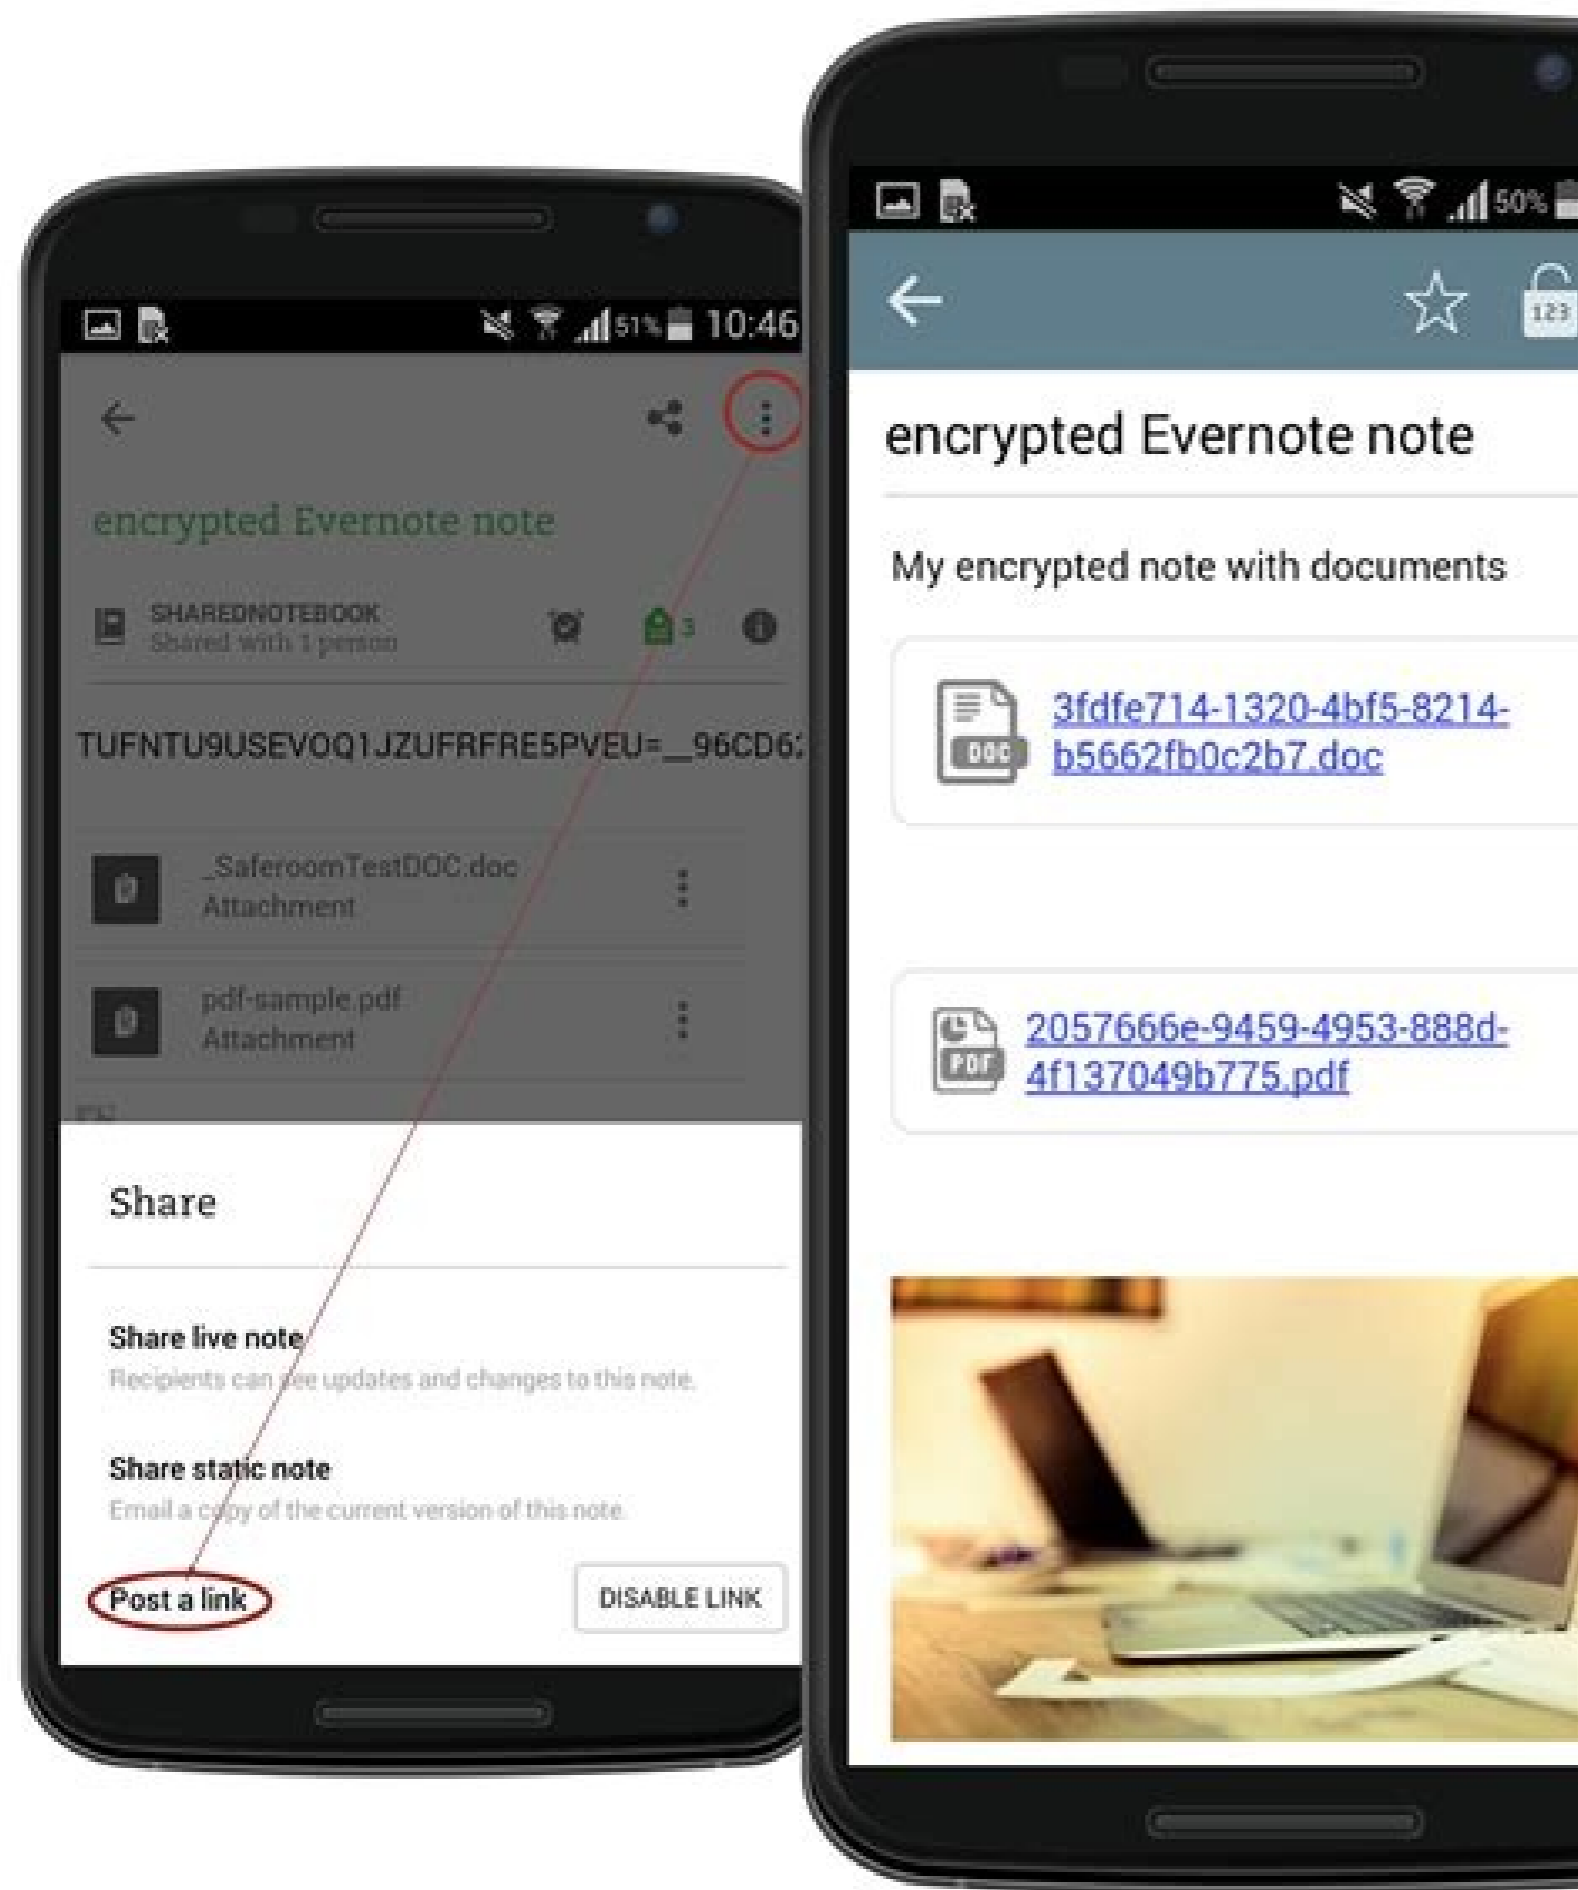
51% 10:46

encrypted Evernote note

SHAREDNOTEBOOK
Shared with 1 person

3

TUFNTU9USEVOQ1JZUFRFRE5PVEU=__96CD6

_SaferoomTestDOC.doc
Attachment

pdf-sample.pdf
Attachment

Share

Share live note
Recipients can see updates and changes to this note.

Share static note
Email a copy of the current version of this note.

Post a link

DISABLE LINK

50%

123

encrypted Evernote note

My encrypted note with documents

DOC

3fdfe714-1320-4bf5-8214-b5662fb0c2b7.doc

PDF

2057666e-9459-4953-888d-4f137049b775.pdf